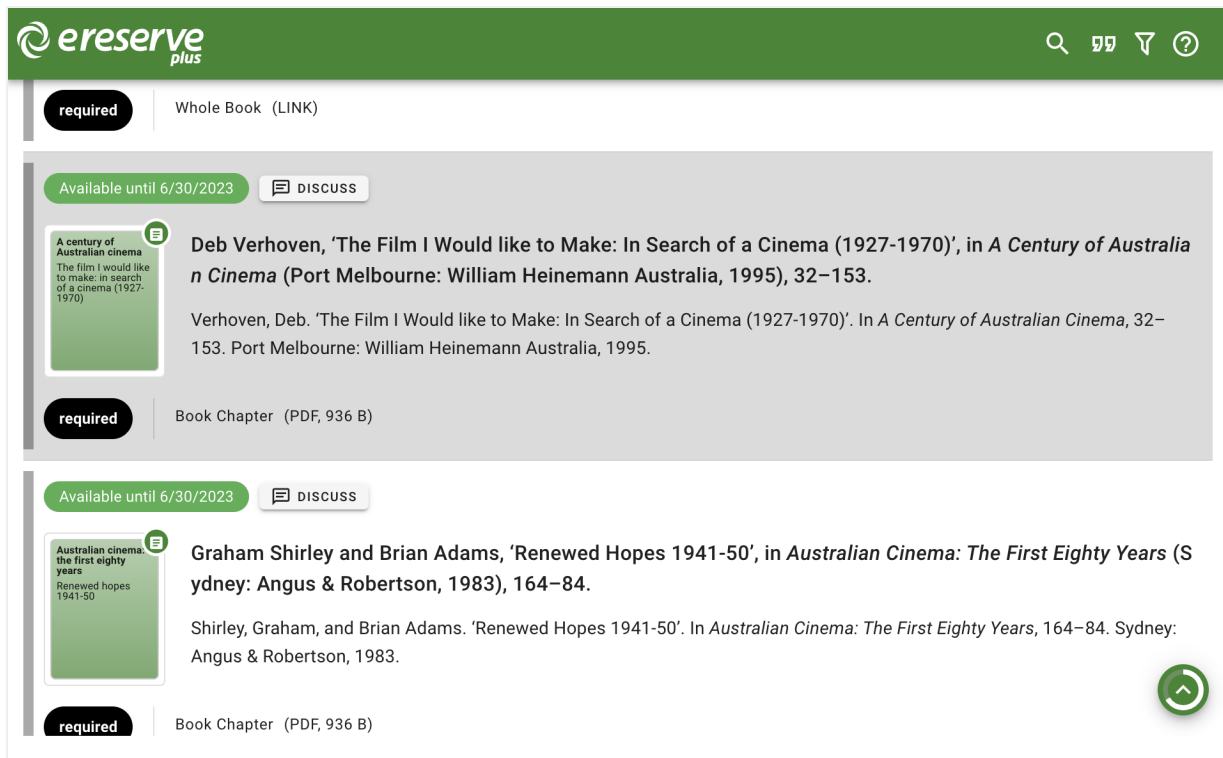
ereserve plus

required

Whole Book (LINK)

Available until 6/30/2023

DISCUSS

A century of Australian cinema
The film I would like to make: in search of a cinema (1927-1970)

Deb Verhoven, 'The Film I Would like to Make: In Search of a Cinema (1927-1970)', in *A Century of Australian Cinema* (Port Melbourne: William Heinemann Australia, 1995), 32–153.

Verhoven, Deb. 'The Film I Would like to Make: In Search of a Cinema (1927-1970)'. In *A Century of Australian Cinema*, 32–153. Port Melbourne: William Heinemann Australia, 1995.

required

Book Chapter (PDF, 936 B)

Available until 6/30/2023

DISCUSS

Australian cinema: the first eighty years
Renewed hopes 1941-50

Graham Shirley and Brian Adams, 'Renewed Hopes 1941-50', in *Australian Cinema: The First Eighty Years* (Sydney: Angus & Robertson, 1983), 164–84.

Shirley, Graham, and Brian Adams. 'Renewed Hopes 1941-50'. In *Australian Cinema: The First Eighty Years*, 164–84. Sydney: Angus & Robertson, 1983.

required

Book Chapter (PDF, 936 B)